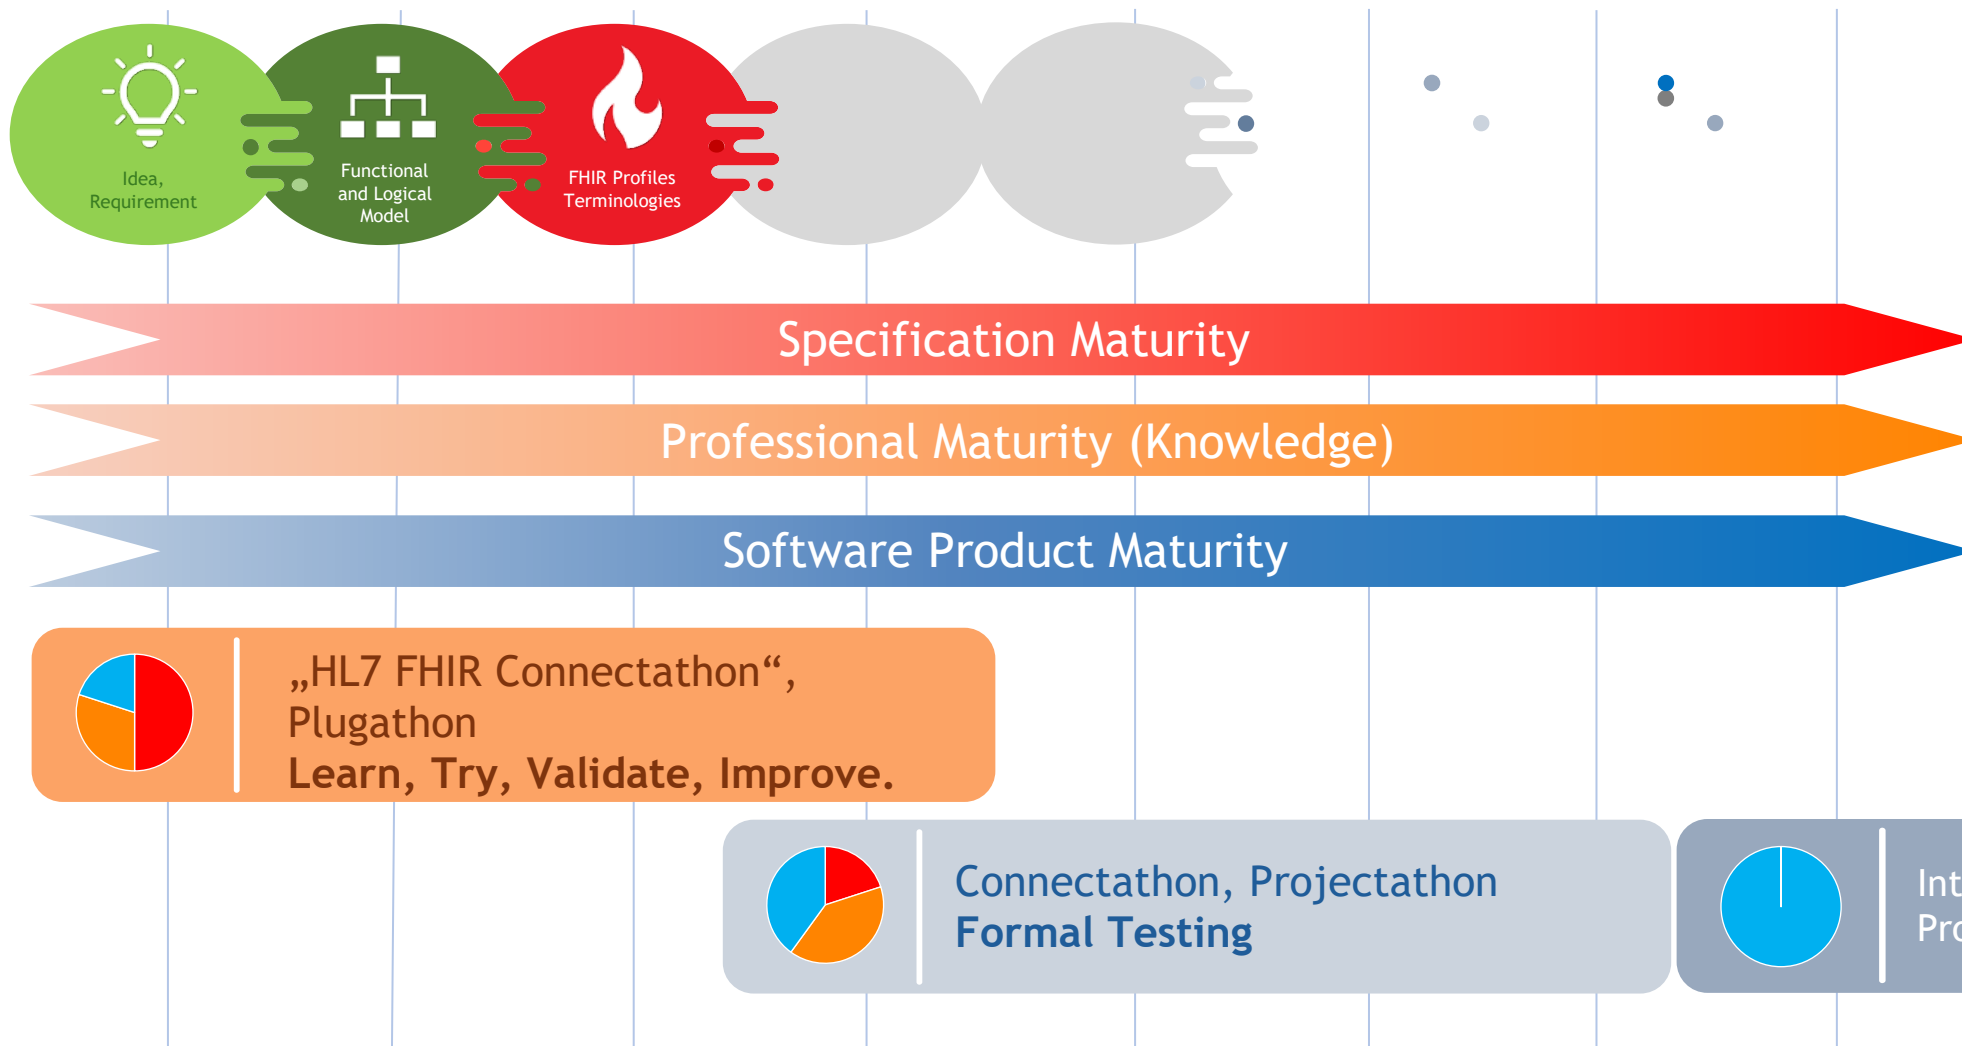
Idea, Requirement

Functional and Logical Model

FHIR Profiles Terminologies

Specification Maturity

Professional Maturity (Knowledge)

Software Product Maturity

„HL7 FHIR Connectathon“, Plugathon
Learn, Try, Validate, Improve.

Connectathon, Projectathon
Formal Testing

Int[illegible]
Pr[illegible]